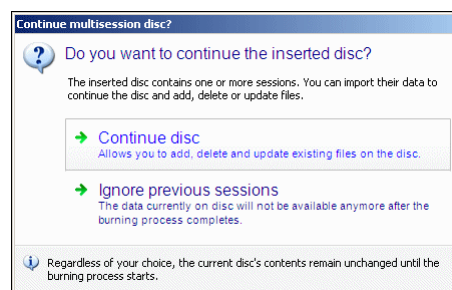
Continue multisession disc?

Do you want to continue the inserted disc?

The inserted disc contains one or more sessions. You can import their data to continue the disc and add, delete or update files.

Continue disc
Allows you to add, delete and update existing files on the disc.

Ignore previous sessions
The data currently on disc will not be available anymore after the burning process completes.

Regardless of your choice, the current disc's contents remain unchanged until the burning process starts.